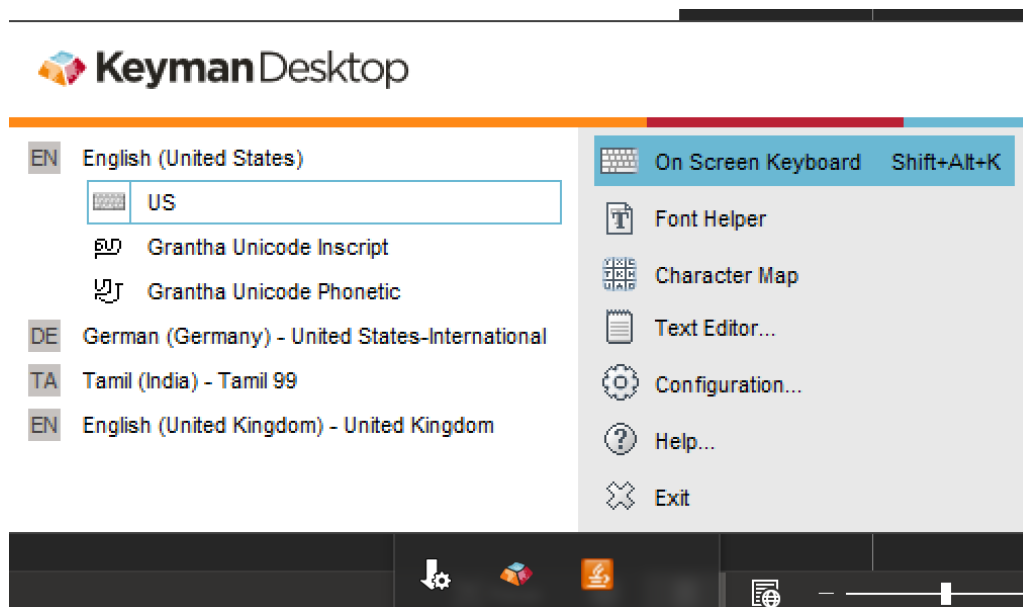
KeymanDesktop

EN English (United States)
US
Grantha Unicode Inscript
Grantha Unicode Phonetic
DE German (Germany) - United States-International
TA Tamil (India) - Tamil 99
EN English (United Kingdom) - United Kingdom

On Screen Keyboard Shift+Alt+K
Font Helper
Character Map
Text Editor...
Configuration...
Help...
Exit